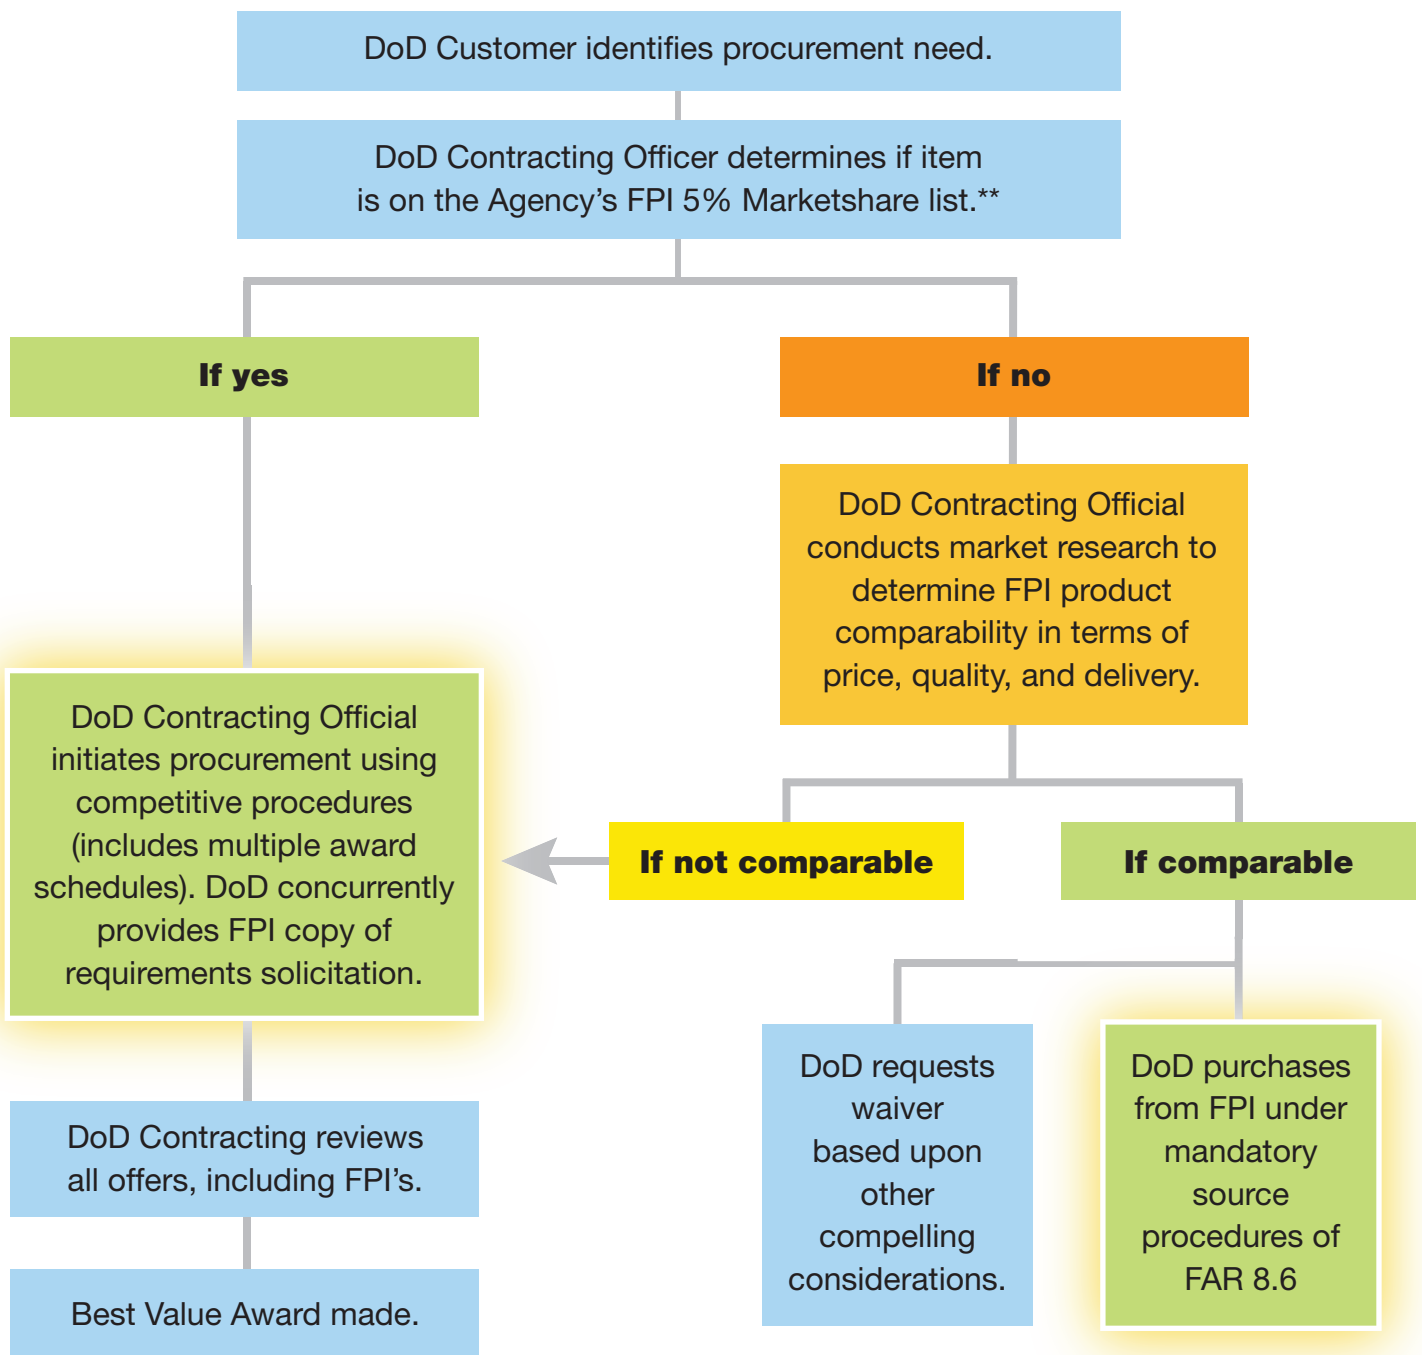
DoD Customer identifies procurement need.

DoD Contracting Officer determines if item is on the Agency’s FPI 5% Marketshare list.**

If yes

If no

DoD Contracting Official conducts market research to determine FPI product comparability in terms of price, quality, and delivery.

DoD Contracting Official initiates procurement using competitive procedures (includes multiple award schedules). DoD concurrently provides FPI copy of requirements solicitation.

If not comparable

If comparable

DoD Contracting reviews all offers, including FPI’s.

Best Value Award made.

DoD requests waiver based upon other compelling considerations.

DoD purchases from FPI under mandatory source procedures of FAR 8.6